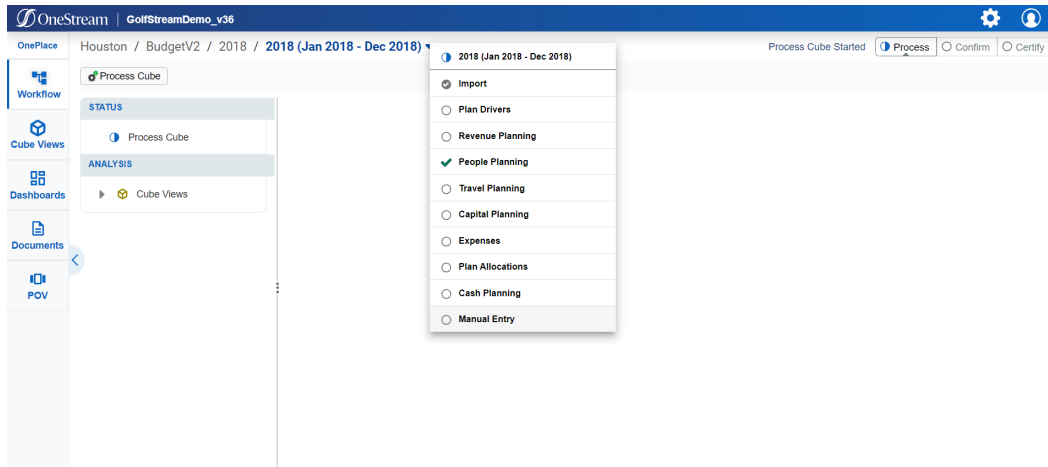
OneStream | GolfStreamDemo_v36

OnePlace
Workflow
Cube Views
Dashboards
Documents
POV

Houston / BudgetV2 / 2018 / 2018 (Jan 2018 - Dec 2018)

Process Cube Started  Process  Confirm  Certify

Process Cube

STATUS
Process Cube

ANALYSIS
Cube Views

2018 (Jan 2018 - Dec 2018)
Import
Plan Drivers
Revenue Planning
People Planning
Travel Planning
Capital Planning
Expenses
Plan Allocations
Cash Planning
Manual Entry